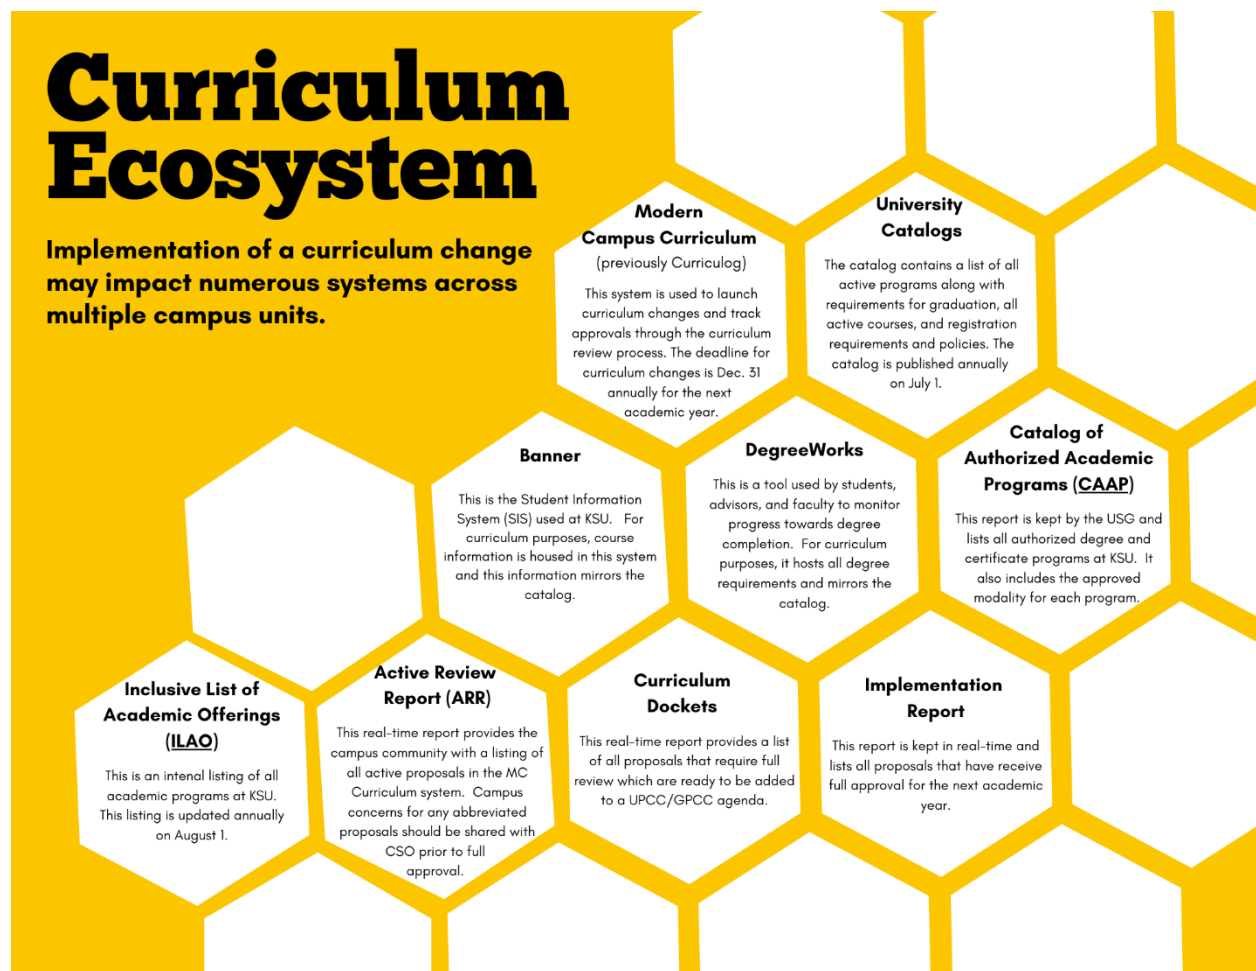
Curriculum Ecosystem

Implementation of a curriculum change may impact numerous systems across multiple campus units.

Modern Campus Curriculum
(previously Curriculog)

This system is used to launch curriculum changes and track approvals through the curriculum review process. The deadline for curriculum changes is Dec. 31 annually for the next academic year.

University Catalogs

The catalog contains a list of all active programs along with requirements for graduation, all active courses, and registration requirements and policies. The catalog is published annually on July 1.

Banner

This is the Student Information System (SIS) used at KSU. For curriculum purposes, course information is housed in this system and this information mirrors the catalog.

DegreeWorks

This is a tool used by students, advisors, and faculty to monitor progress towards degree completion. For curriculum purposes, it hosts all degree requirements and mirrors the catalog.

Catalog of Authorized Academic Programs (CAAP)

This report is kept by the USG and lists all authorized degree and certificate programs at KSU. It also includes the approved modality for each program.

Inclusive List of Academic Offerings (ILAO)

This is an intenal listing of all academic programs at KSU. This listing is updated annually on August 1.

Active Review Report (ARR)

This real-time report provides the campus community with a listing of all active proposals in the MC Curriculum system. Campus concerns for any abbreviated proposals should be shared with CSO prior to full approval.

Curriculum Dockets

This real-time report provides a list of all proposals that require full review which are ready to be added to a UPCC/GPCC agenda.

Implementation Report

This report is kept in real-time and lists all proposals that have receive full approval for the next academic year.